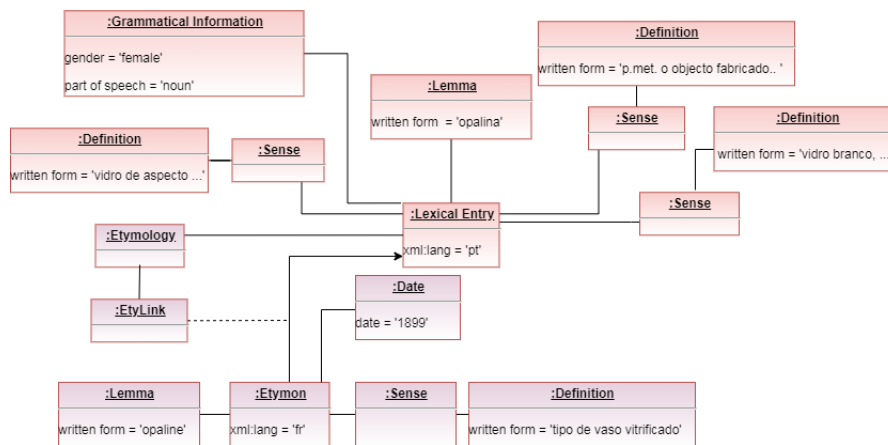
:Grammatical Information

gender = 'female'

part of speech = 'noun'

:Definition

written form = 'p.met. o objecto fabricado.. '

:Lemma

written form = 'opalina'

:Definition

written form = 'vidro de aspecto ...'

:Sense

:Sense

:Definition

written form = 'vidro branco, ...

:Lexical Entry

xml:lang = 'pt'

:Sense

:Etymology

:EtyLink

:Date

date = '1899'

:Lemma

written form = 'opaline'

:Etymon

xml:lang = 'fr'

:Sense

:Definition

written form = 'tipo de vaso vitrificado'